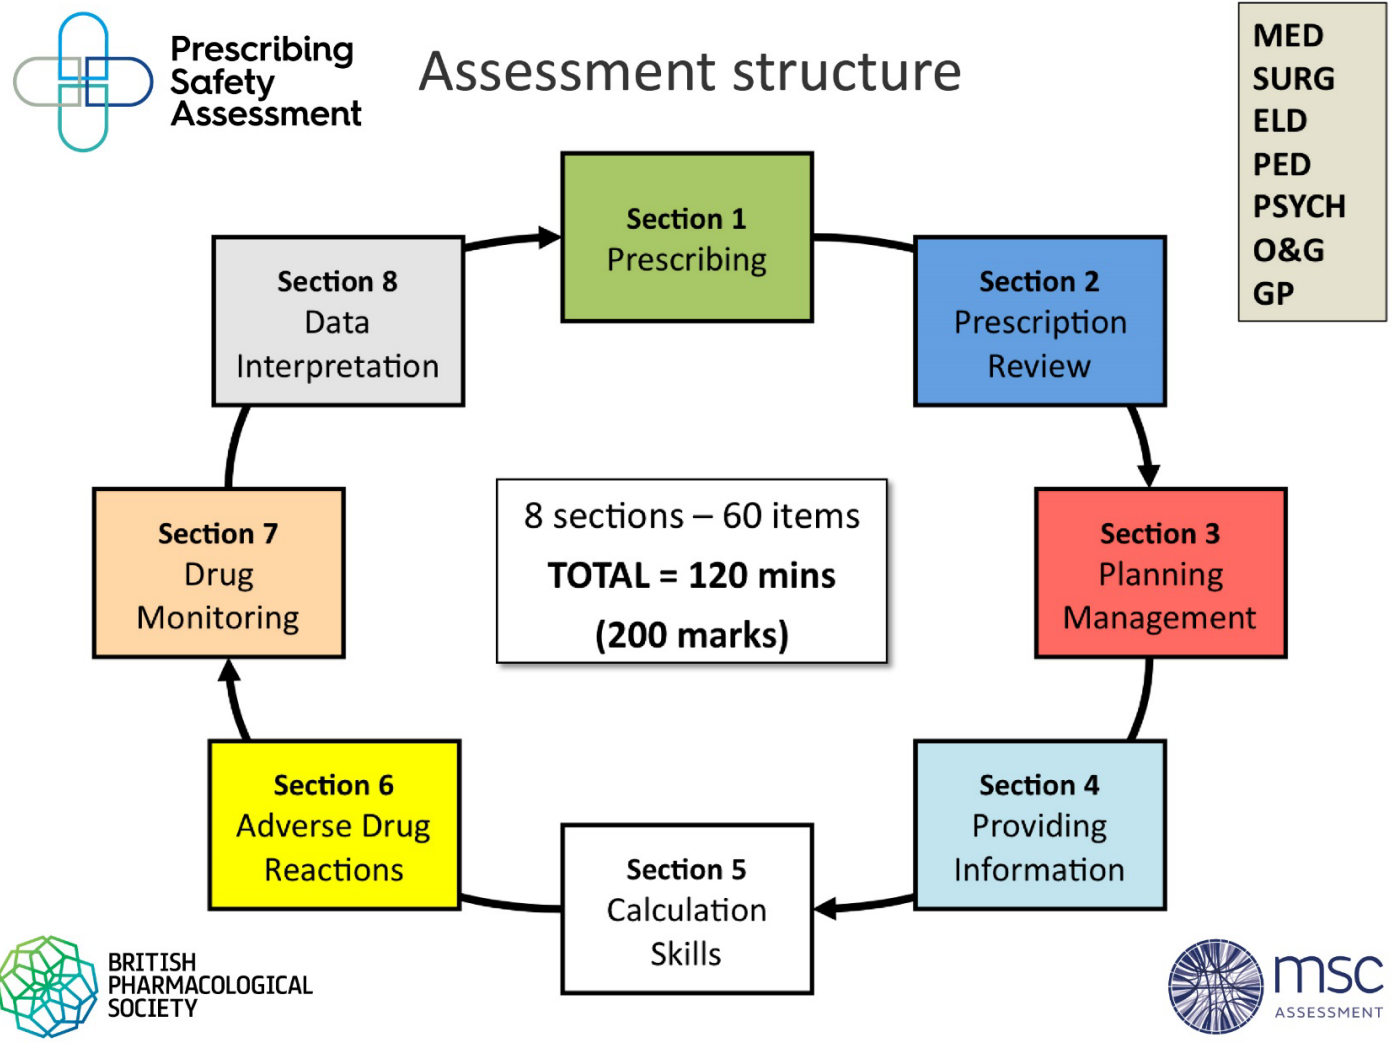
Prescribing Safety Assessment

Assessment structure

MED
SURG
ELD
PED
PSYCH
O&G
GP

Section 1
Prescribing

Section 2
Prescription Review

Section 3
Planning Management

Section 4
Providing Information

Section 5
Calculation Skills

Section 6
Adverse Drug Reactions

Section 7
Drug Monitoring

Section 8
Data Interpretation

8 sections – 60 items
TOTAL = 120 mins
(200 marks)

BRITISH PHARMACOLOGICAL SOCIETY

msc ASSESSMENT